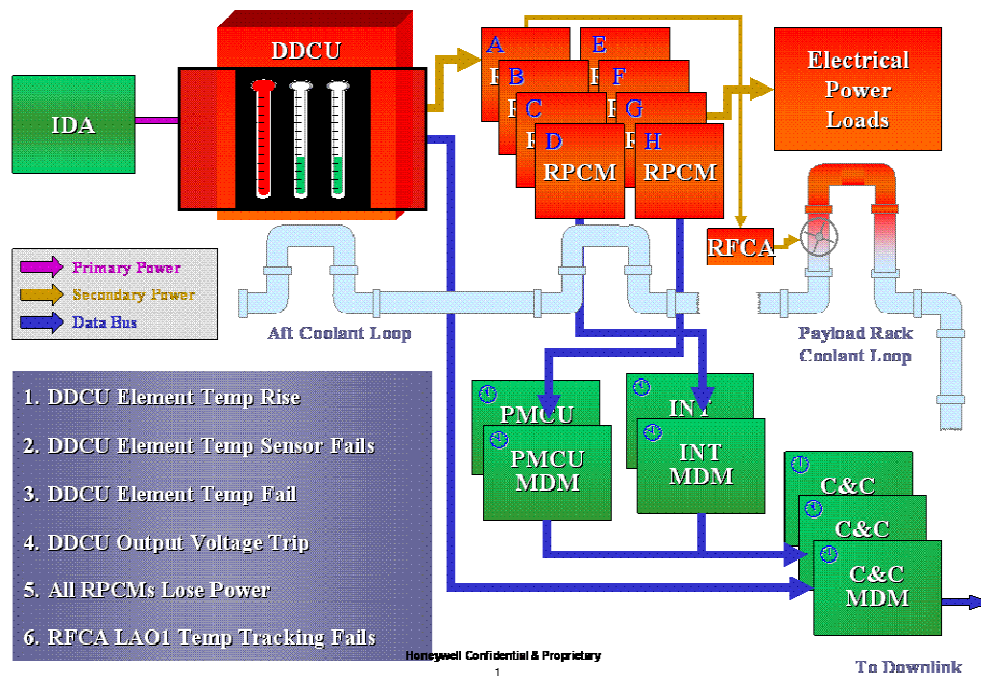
DDCU

IDA

A
B
C
D RPCM

E
F
G
H RPCM

Electrical Power Loads

RFCA

Primary Power
Secondary Power
Data Bus

Aft Coolant Loop

Payload Rack Coolant Loop

1. DDCU Element Temp Rise

2. DDCU Element Temp Sensor Fails

3. DDCU Element Temp Fail

4. DDCU Output Voltage Trip

5. All RPCMs Lose Power

6. RFCA LAO1 Temp Tracking Fails

PMCU
PMCU MDM

INT
INT MDM

C&C
C&C
C&C MDM

To Downlink

Honeywell Confidential & Proprietary
1